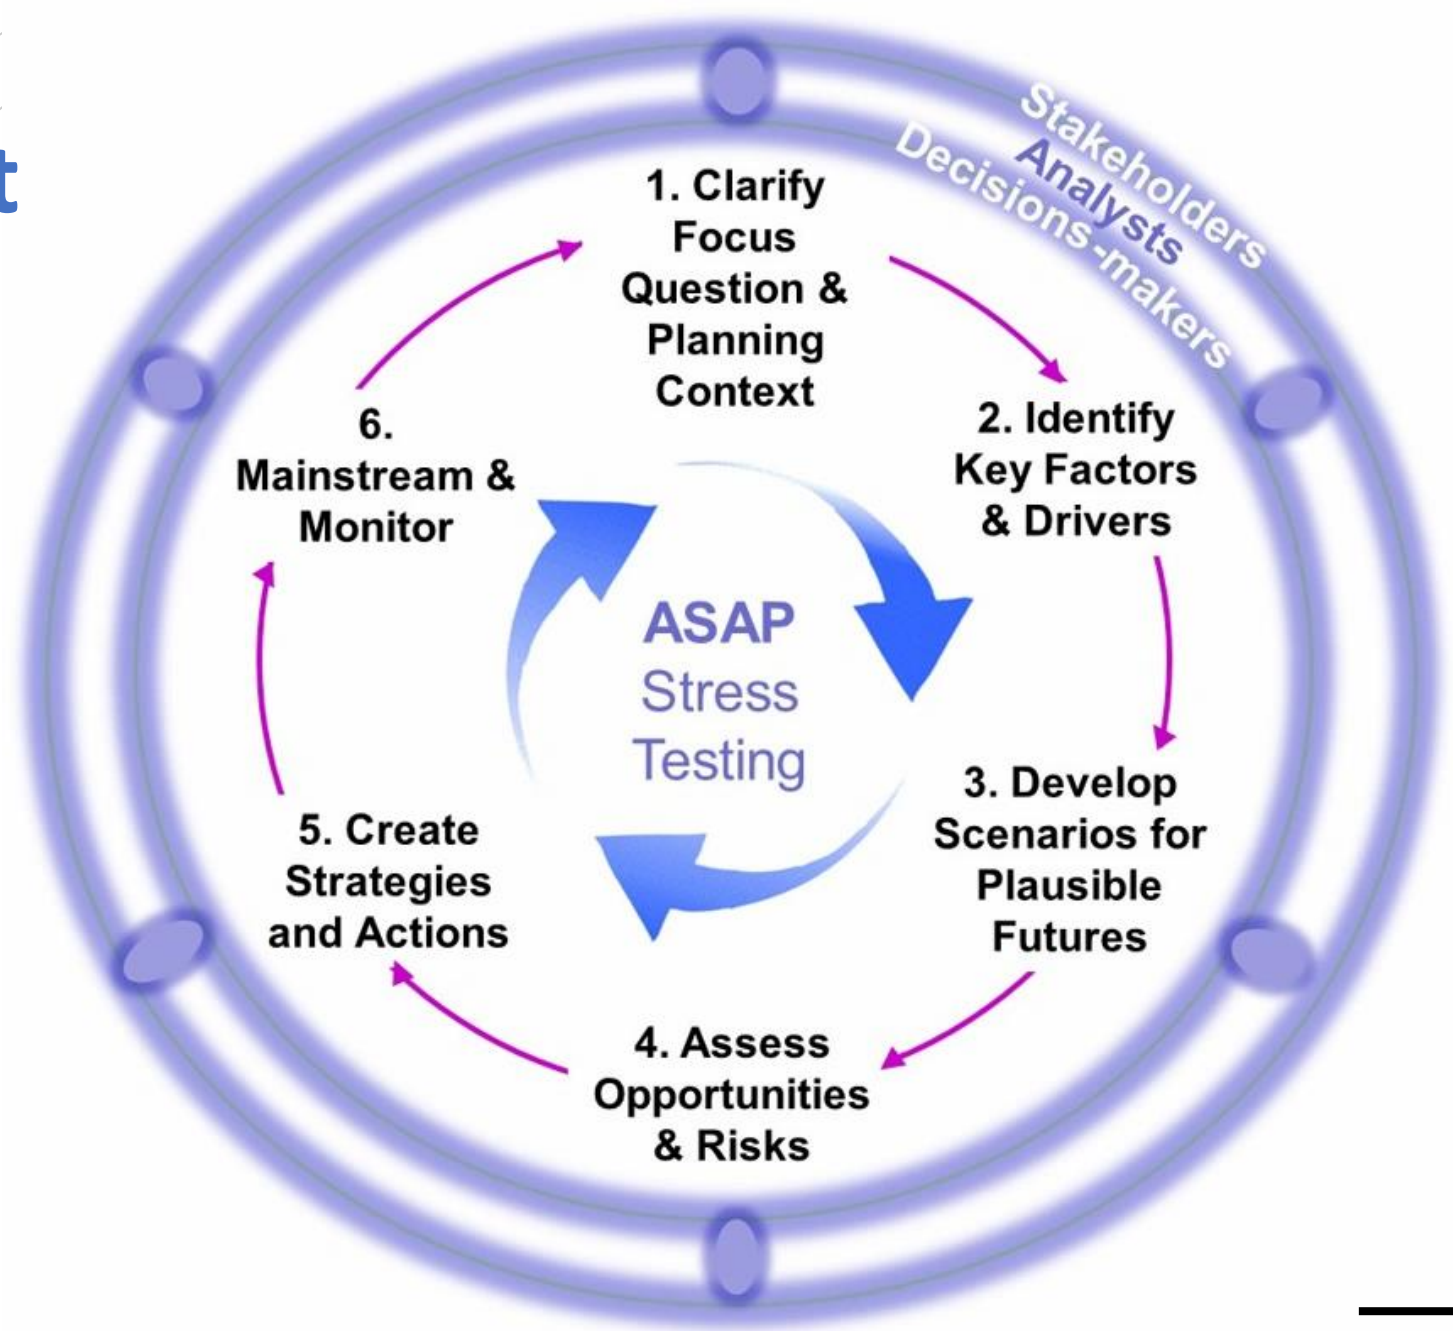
t

Stakeholders
Analysts
Decisions-makers

1. Clarify Focus Question & Planning Context

2. Identify Key Factors & Drivers

3. Develop Scenarios for Plausible Futures

4. Assess Opportunities & Risks

5. Create Strategies and Actions

6. Mainstream & Monitor

ASAP Stress Testing